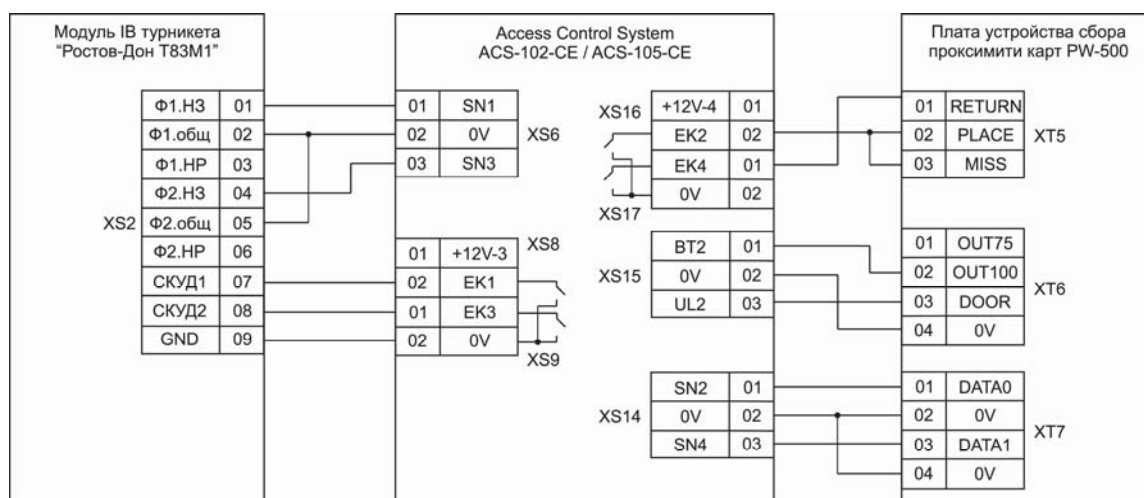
Модуль IB турникета
"Ростов-Дон Т83М1"

XS2

| Ф1.НЗ | 01 |
|---|---|
| Ф1.общ | 02 |
| Ф1.НР | 03 |
| Ф2.НЗ | 04 |
| Ф2.общ | 05 |
| Ф2.НР | 06 |
| СКУД1 | 07 |
| СКУД2 | 08 |
| GND | 09 |

Access Control System
ACS-102-CE / ACS-105-CE

XS6

| 01 | SN1 |
|---|---|
| 02 | 0V |
| 03 | SN3 |

XS8

| 01 | +12V-3 |
|---|---|
| 02 | EK1 |

XS9

| 01 | EK3 |
|---|---|
| 02 | 0V |

XS16

| +12V-4 | 01 |
|---|---|
| EK2 | 02 |

XS17

| EK4 | 01 |
|---|---|
| 0V | 02 |

XS15

| BT2 | 01 |
|---|---|
| 0V | 02 |
| UL2 | 03 |

XS14

| SN2 | 01 |
|---|---|
| 0V | 02 |
| SN4 | 03 |

Плата устройства сбора
проксимити карт PW-500

XT5

| 01 | RETURN |
|---|---|
| 02 | PLACE |
| 03 | MISS |

XT6

| 01 | OUT75 |
|---|---|
| 02 | OUT100 |
| 03 | DOOR |
| 04 | 0V |

XT7

| 01 | DATA0 |
|---|---|
| 02 | 0V |
| 03 | DATA1 |
| 04 | 0V |